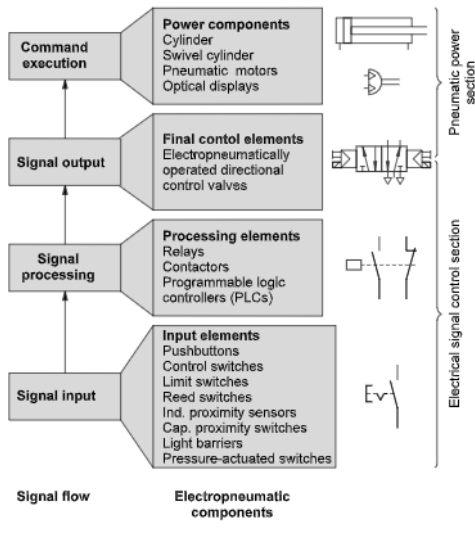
Command execution

Power components
Cylinder
Swivel cylinder
Pneumatic motors
Optical displays

Pneumatic power section

Signal output

Final contol elements
Electropneumatically operated directional control valves

Signal processing

Processing elements
Relays
Contactors
Programmable logic controllers (PLCs)

Signal input

Input elements
Pushbuttons
Control switches
Limit switches
Reed switches
Ind. proximity sensors
Cap. proximity switches
Light barriers
Pressure-actuated switches

Electrical signal control section

Signal flow

Electropneumatic components